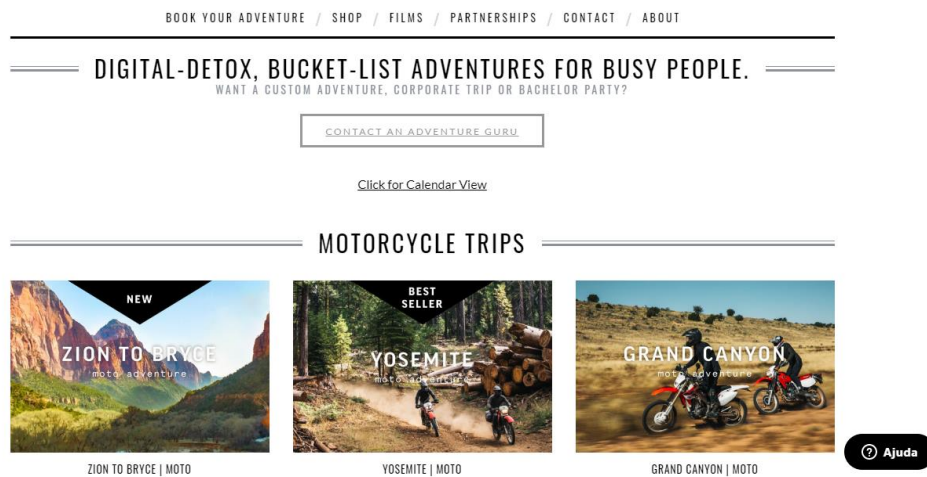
BOOK YOUR ADVENTURE / SHOP / FILMS / PARTNERSHIPS / CONTACT / ABOUT

DIGITAL-DETOX, BUCKET-LIST ADVENTURES FOR BUSY PEOPLE.

WANT A CUSTOM ADVENTURE, CORPORATE TRIP OR BACHELOR PARTY?

CONTACT AN ADVENTURE GURU

Click for Calendar View

MOTORCYCLE TRIPS

NEW

ZION TO BRYCE
moto adventure

ZION TO BRYCE | MOTO

BEST SELLER

YOSEMITE
moto adventure

YOSEMITE | MOTO

GRAND CANYON
moto adventure

GRAND CANYON | MOTO

? Ajuda